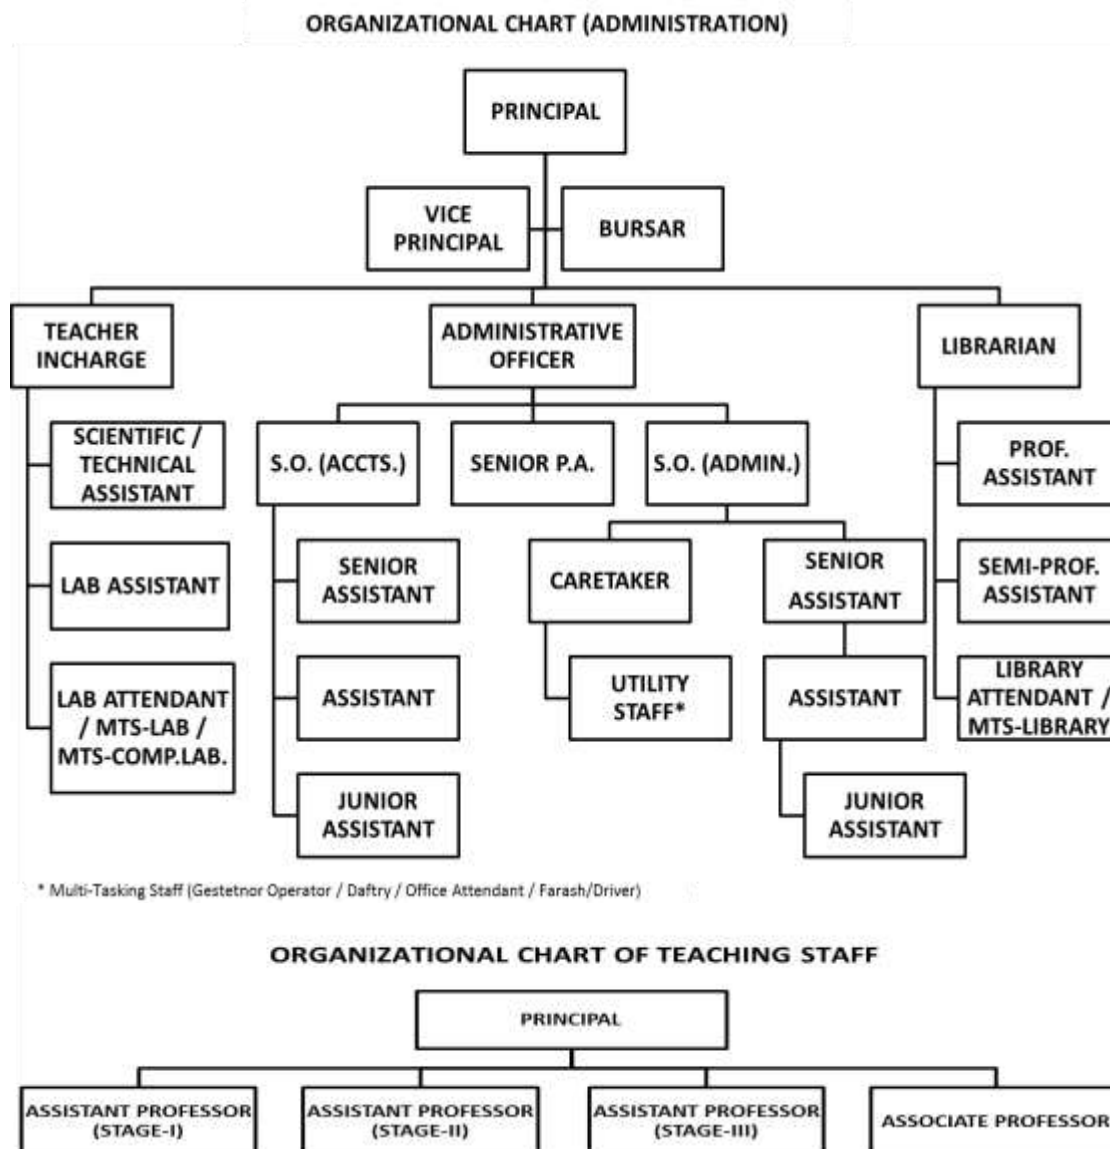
ORGANIZATIONAL CHART (ADMINISTRATION)

PRINCIPAL

VICE PRINCIPAL

BURSAR

TEACHER INCHARGE

ADMINISTRATIVE OFFICER

LIBRARIAN

SCIENTIFIC / TECHNICAL ASSISTANT

LAB ASSISTANT

LAB ATTENDANT / MTS-LAB / MTS-COMP.LAB.

S.O. (ACCTS.)

SENIOR P.A.

S.O. (ADMIN.)

SENIOR ASSISTANT

ASSISTANT

JUNIOR ASSISTANT

CARETAKER

UTILITY STAFF*

SENIOR ASSISTANT

ASSISTANT

JUNIOR ASSISTANT

PROF. ASSISTANT

SEMI-PROF. ASSISTANT

LIBRARY ATTENDANT / MTS-LIBRARY

* Multi-Tasking Staff (Gestetnor Operator / Daftry / Office Attendant / Farash/Driver)

ORGANIZATIONAL CHART OF TEACHING STAFF

PRINCIPAL

ASSISTANT PROFESSOR (STAGE-I)

ASSISTANT PROFESSOR (STAGE-II)

ASSISTANT PROFESSOR (STAGE-III)

ASSOCIATE PROFESSOR